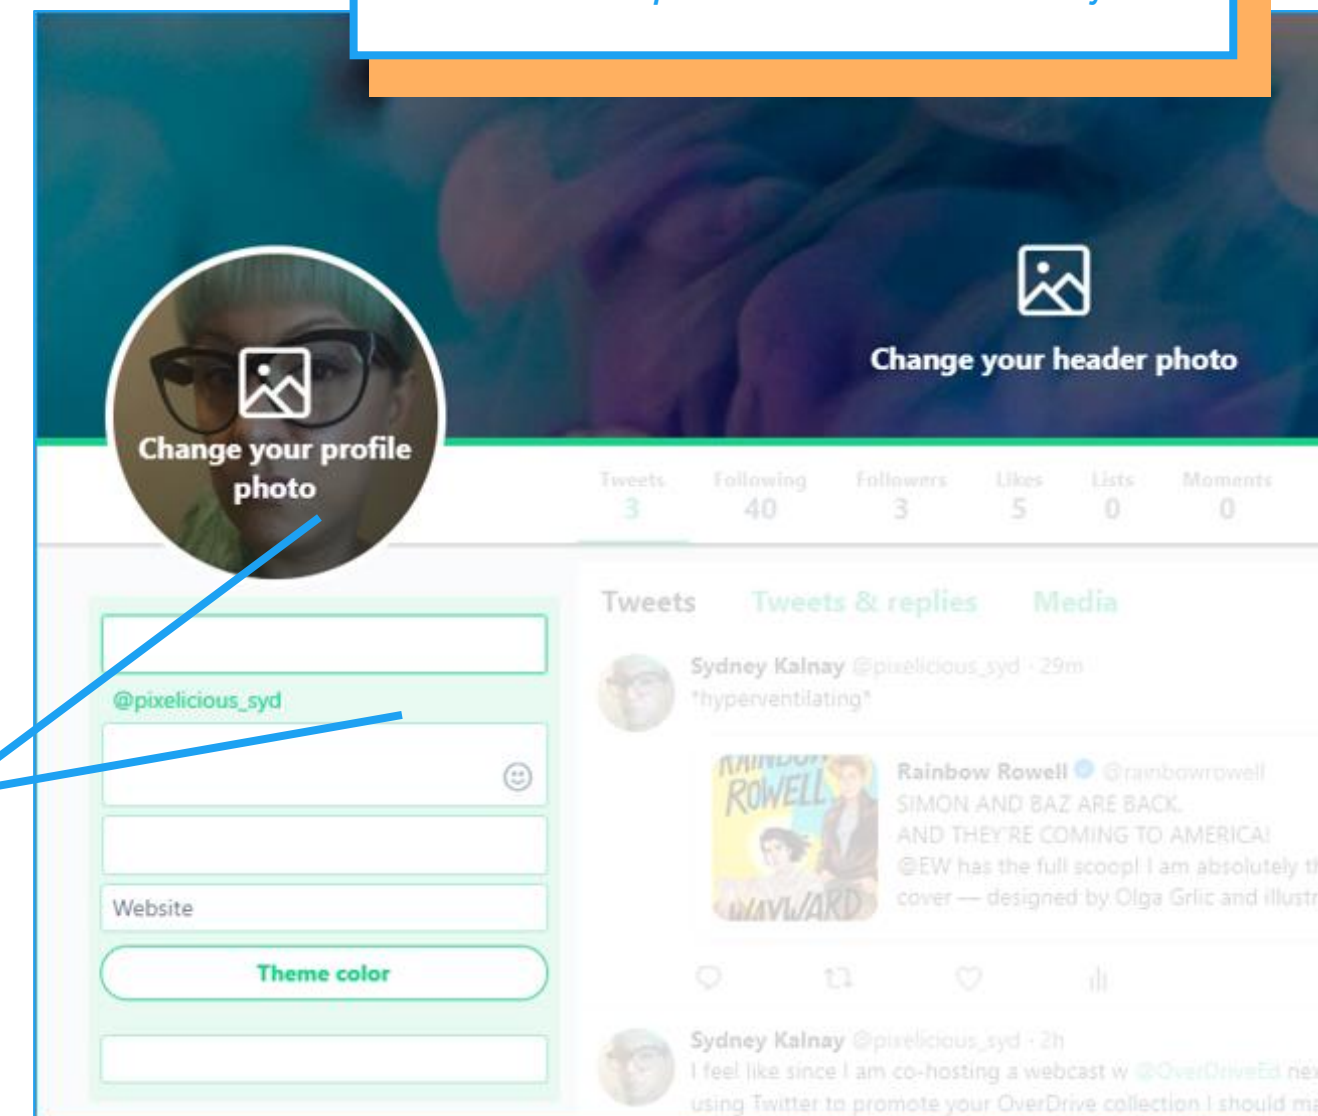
Change your header photo

Change your profile photo

| Tweets | Following | Followers | Likes | Lists | Moments |
|---|---|---|---|---|---|
| 3 | 40 | 3 | 5 | 0 | 0 |

@pixelicious_syd

Website

Theme color

Tweets Tweets & replies Media

Sydney Kalnay @pixelicious_syd · 29m
*hyperventilating*

RAINBOW ROWELL WAYWARD

Rainbow Rowell @rainbowrowell
SIMON AND BAZ ARE BACK.
AND THEY'RE COMING TO AMERICA!
@EW has the full scoop! I am absolutely t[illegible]
cover — designed by Olga Grlic and illustr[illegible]

Sydney Kalnay @pixelicious_syd · 2h
I feel like since I am co-hosting a webcast w @OverDriveEd ne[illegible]
using Twitter to promote your OverDrive collection I should ma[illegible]